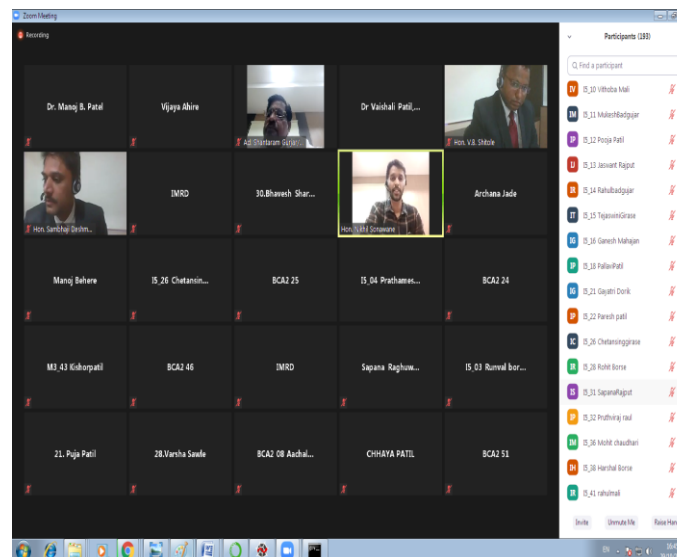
Zoom Meeting

Recording

Dr. Manoj B. Patel

Vijaya Ahire

Adv Shantaram Gunja...

Dr Vaishali Patil,...

Hon. V.B. Shitole

Hon. Sambhaji Deshm...

IMRD

30.Bhavesh Shar...

Hon. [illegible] Sonawane

Archana Jade

Manoj Behere

IS_26 Chetansin...

BCA2 25

IS_04 Prathames...

BCA2 24

M3_43 Kishorpatil

BCA2 46

IMRD

Sapana Raghuw...

IS_03 Runval bor...

21. Puja Patil

28.Varsha Sawle

BCA2 08 Aachal...

CHHAYA PATIL

BCA2 51

Participants (193)

Find a participant

IV IS_10 Vithoba Mali

IM IS_11 MukeshBadgujar

IP IS_12 Pooja Patil

IJ IS_13 Jaswant Rajput

IR IS_14 Rahulbadgujar

IT IS_15 TejaswiniGirase

IG IS_16 Ganesh Mahajan

IP IS_18 PallaviPatil

IG IS_21 Gayatri Donik

IP IS_22 Paresh patil

IC IS_26 Chetansinggirase

IR IS_28 Rohit Borse

IS IS_31 SapanaRajput

IP IS_32 Pruthviraj raul

IM IS_36 Mohit chaudhari

IH IS_38 Harshal Borse

IR IS_41 rahulmali

Invite

Unmute Me

Raise Hand